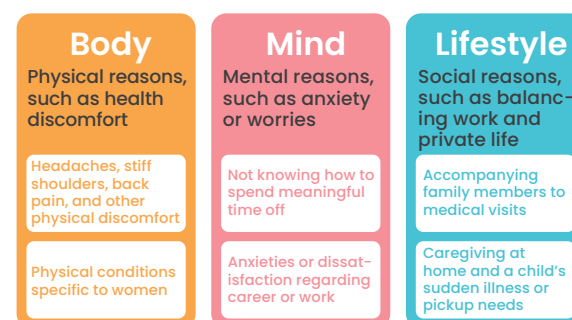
Body

Physical reasons, such as health discomfort

Headaches, stiff shoulders, back pain, and other physical discomfort

Physical conditions specific to women

Mind

Mental reasons, such as anxiety or worries

Not knowing how to spend meaningful time off

Anxieties or dissatisfaction regarding career or work

Lifestyle

Social reasons, such as balancing work and private life

Accompanying family members to medical visits

Caregiving at home and a child's sudden illness or pickup needs